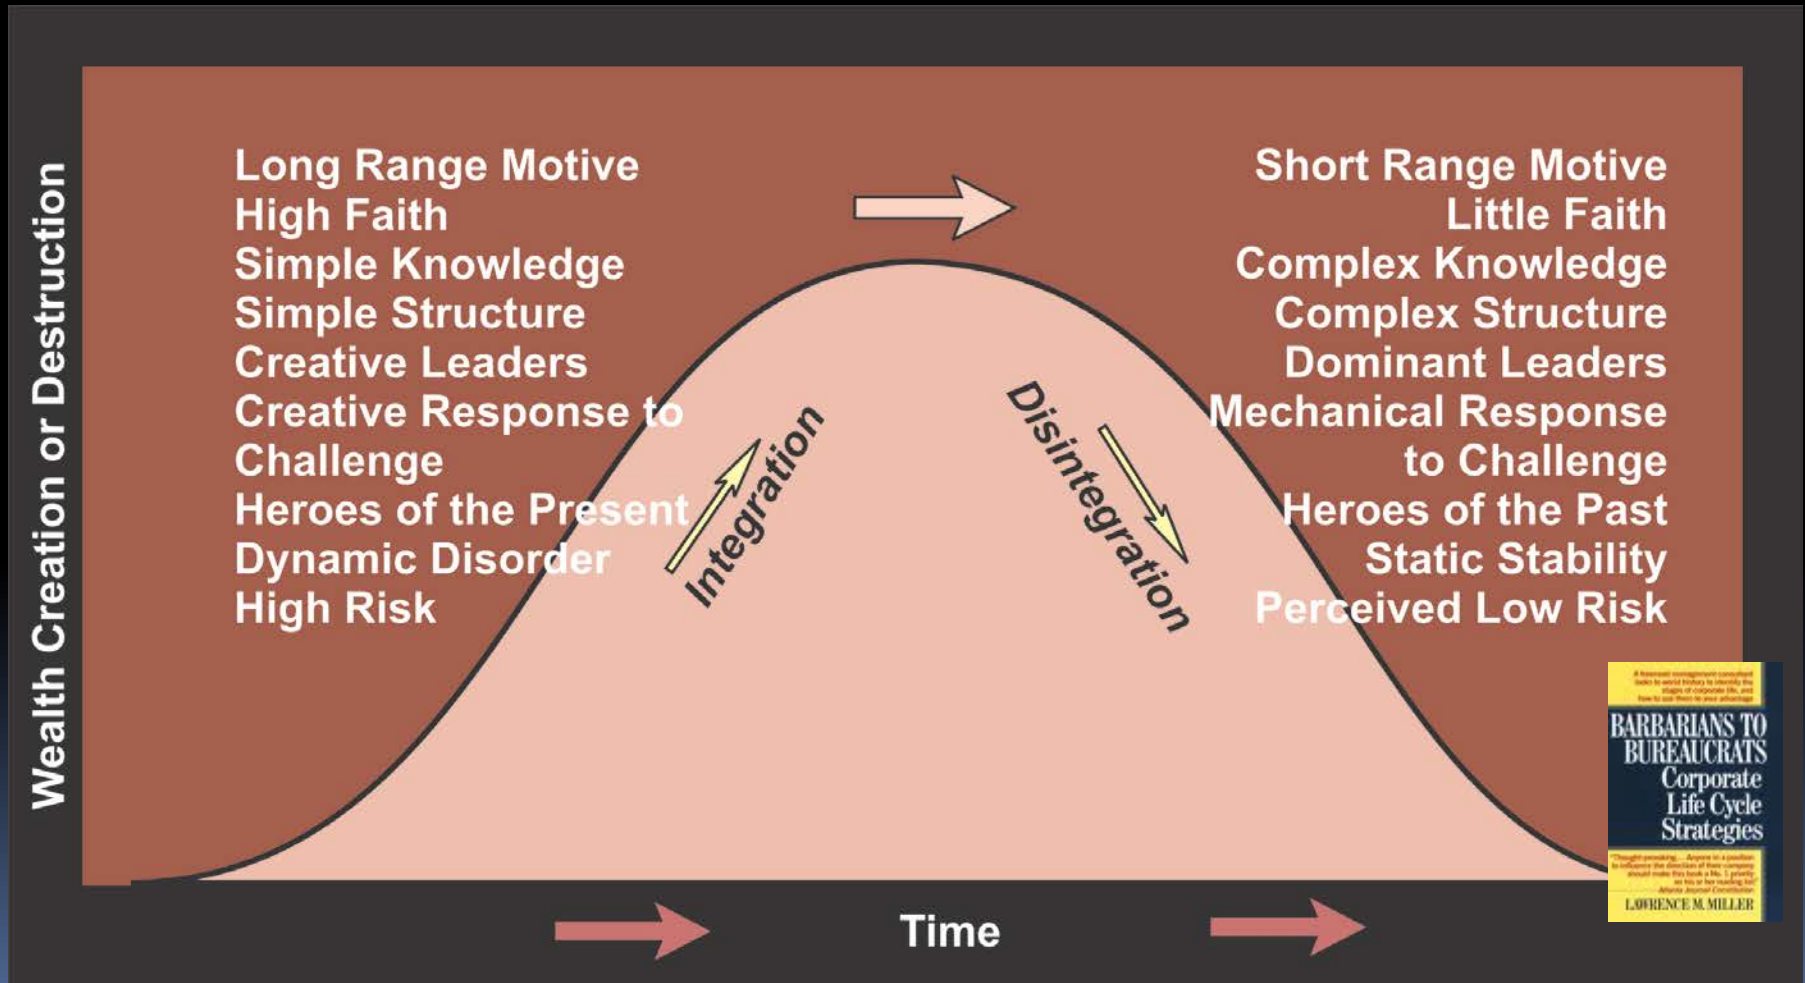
Wealth Creation or Destruction

Long Range Motive
High Faith
Simple Knowledge
Simple Structure
Creative Leaders
Creative Response to Challenge
Heroes of the Present
Dynamic Disorder
High Risk

Integration

Disintegration

Short Range Motive
Little Faith
Complex Knowledge
Complex Structure
Dominant Leaders
Mechanical Response to Challenge
Heroes of the Past
Static Stability
Perceived Low Risk

Time

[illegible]
BARBARIANS TO BUREAUCRATS
Corporate Life Cycle Strategies
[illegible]
LAWRENCE M. MILLER